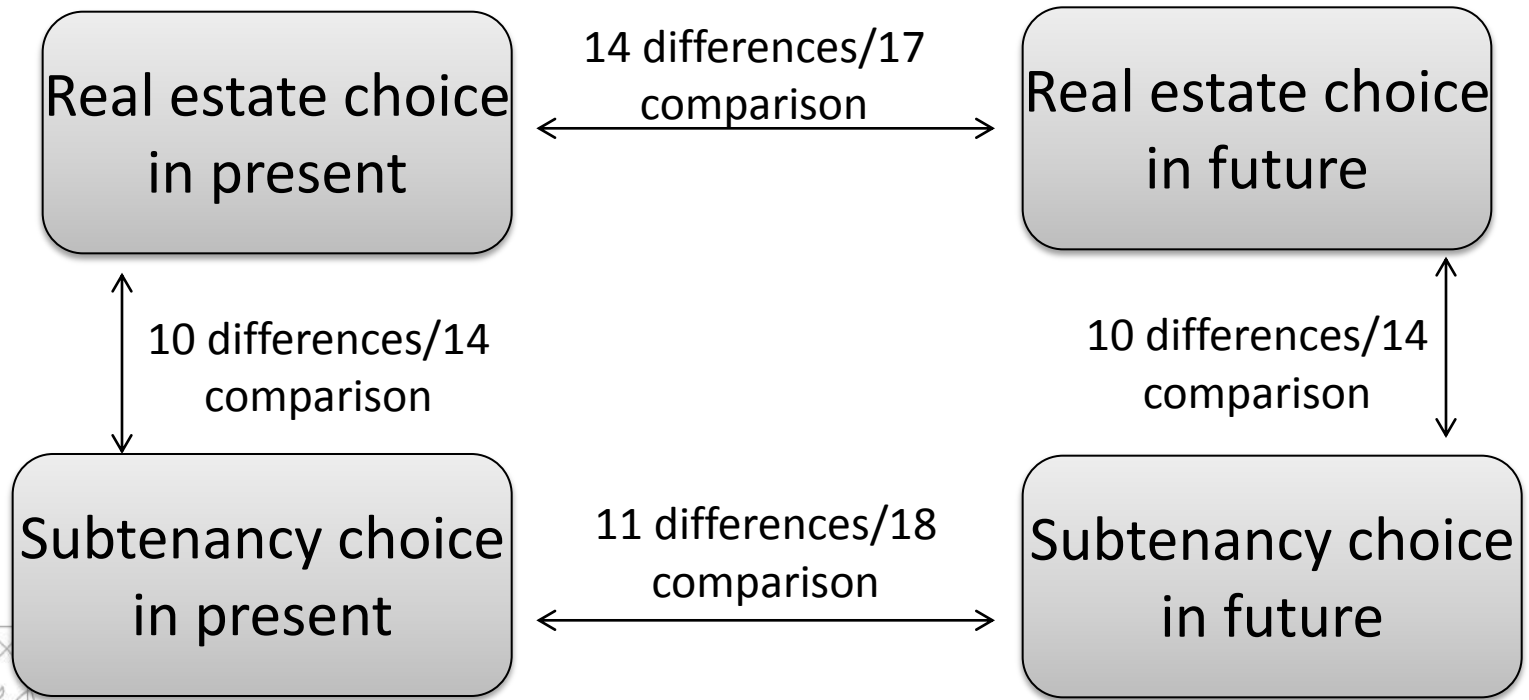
Real estate choice in present

14 differences/17 comparison

Real estate choice in future

10 differences/14 comparison

10 differences/14 comparison

Subtenancy choice in present

11 differences/18 comparison

Subtenancy choice in future